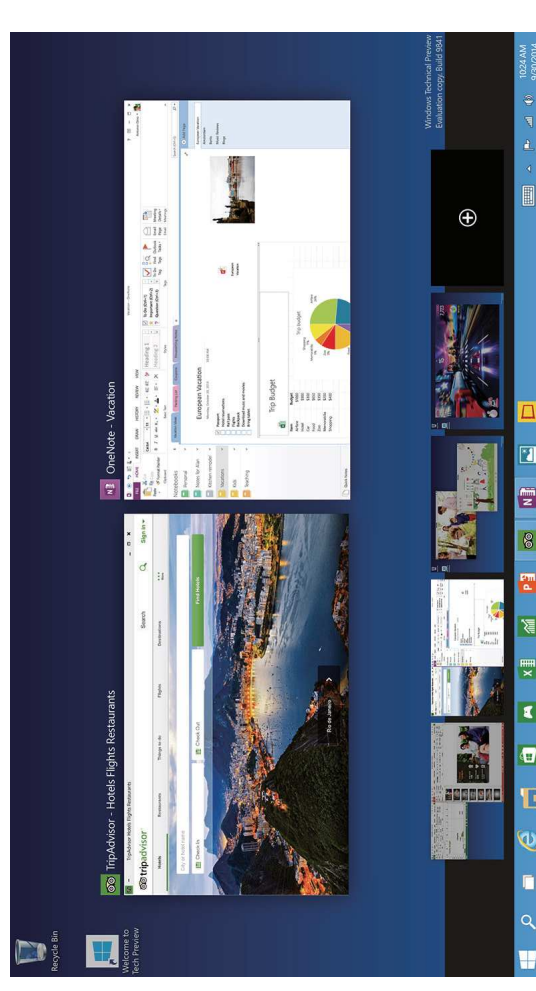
Recycle Bin

Welcome to Tech Preview

TripAdvisor - Hotels Flights Restaurants

tripadvisor

Hotels

Restaurants

Things to do

Flights

Destinations

Search

Sign in

Check In

Check Out

Find Hotels

Rio de Janeiro

OneNote - Vacation

European Vacation

Trip Budget

Windows Technical Preview
Evaluation copy. Build 9841

10:24 AM
9/24/2014